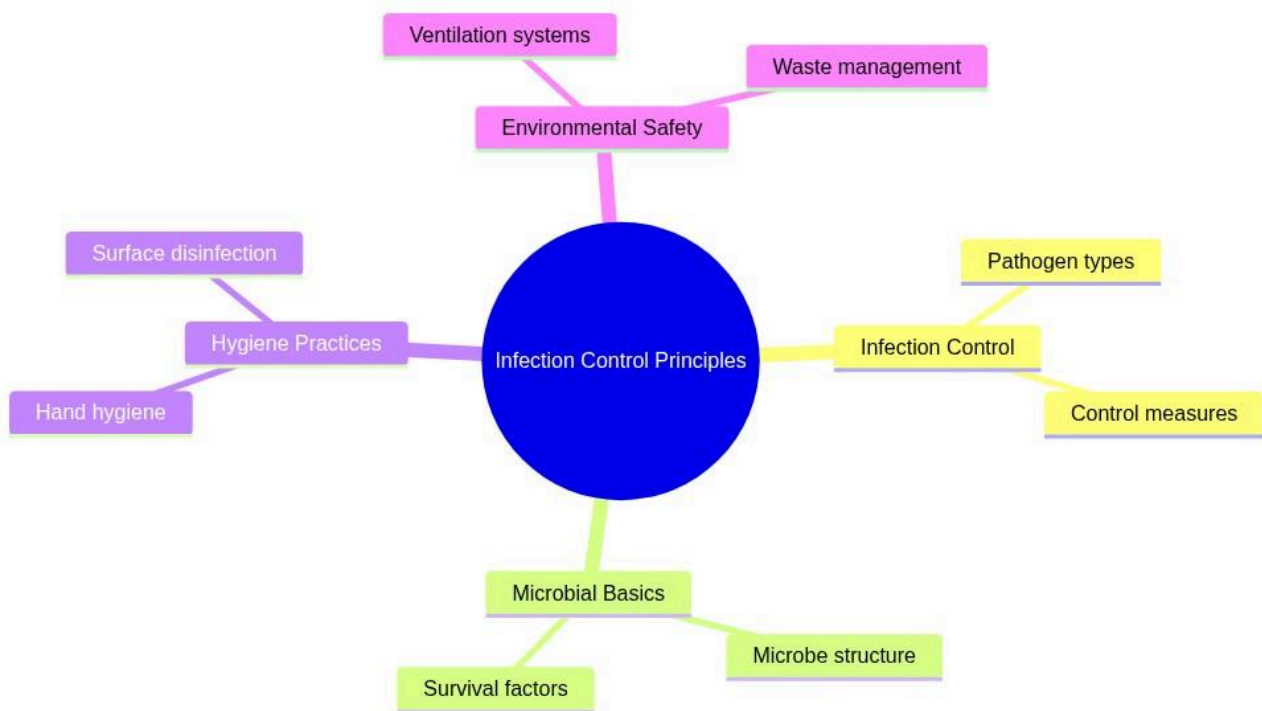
Ventilation systems

Waste management

Environmental Safety

Surface disinfection

Hygiene Practices

Hand hygiene

Infection Control Principles

Pathogen types

Infection Control

Control measures

Microbial Basics

Microbe structure

Survival factors